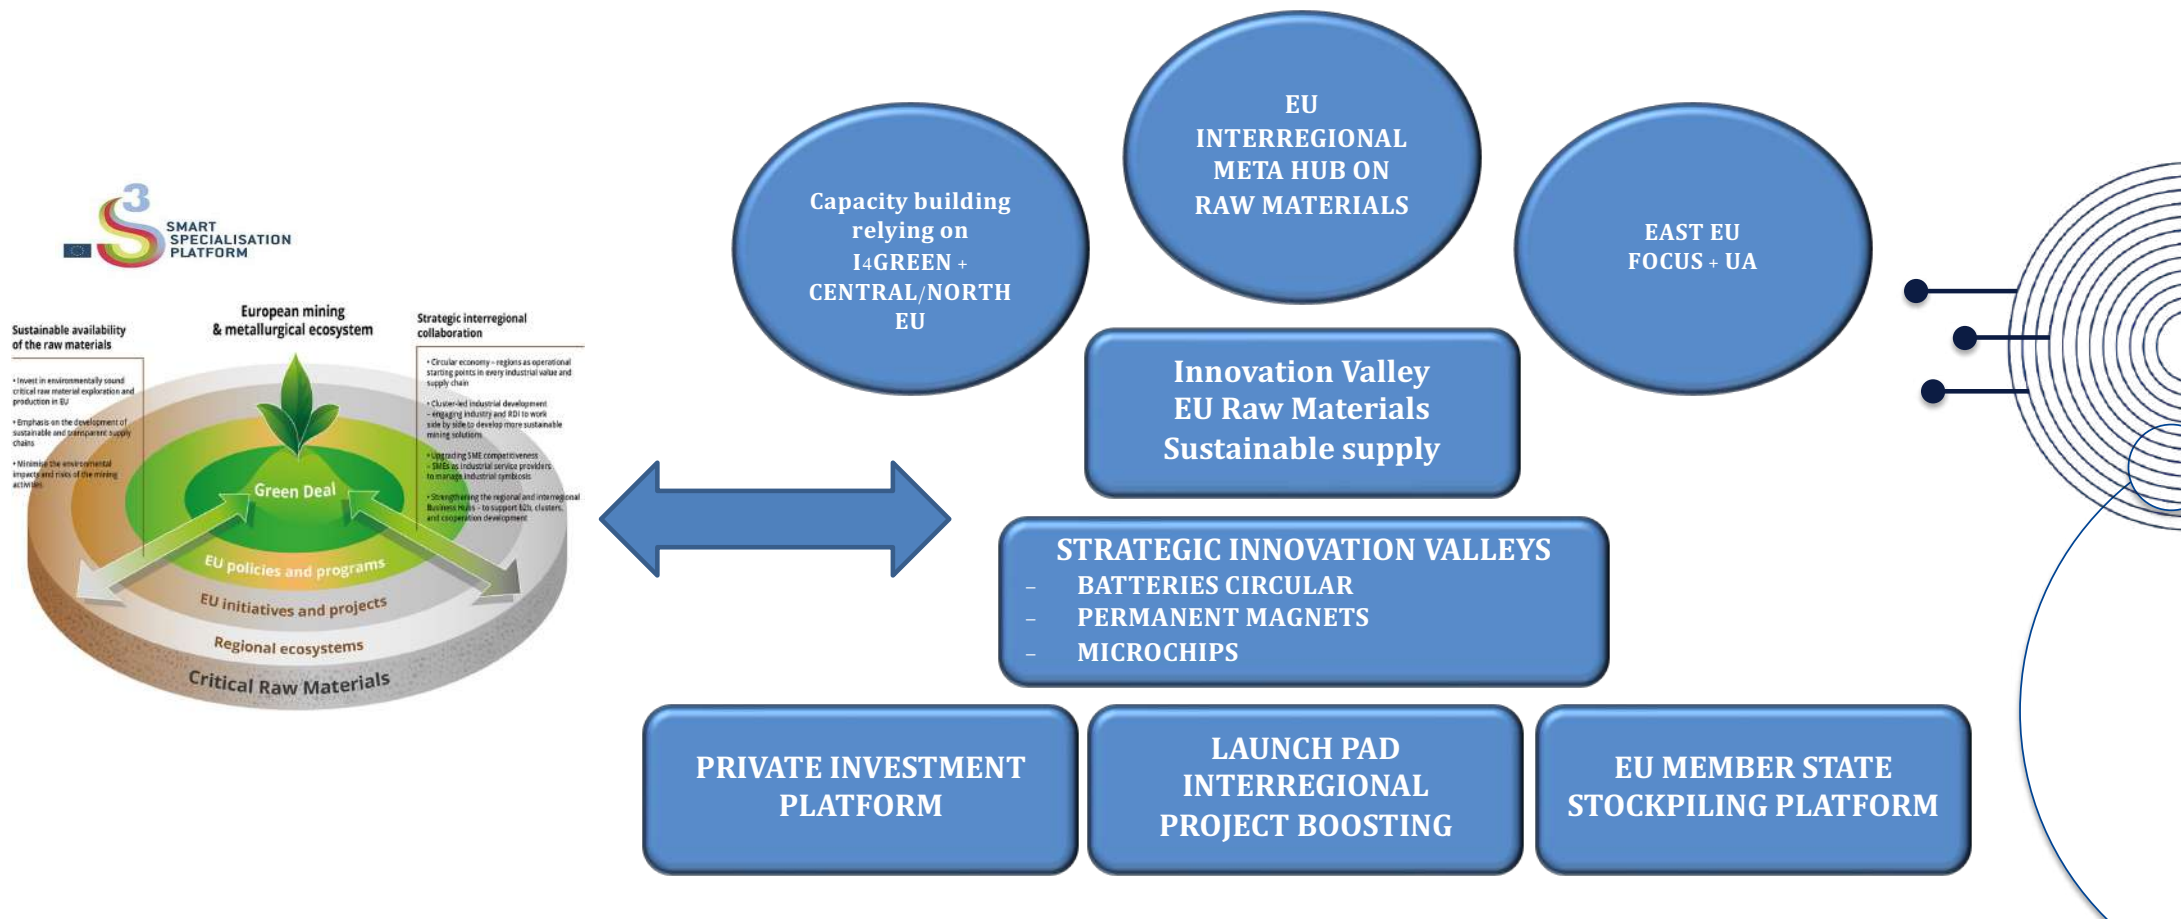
3 SMART SPECIALISATION PLATFORM

European mining & metallurgical ecosystem

Sustainable availability of the raw materials

• Invest in environmentally sound critical raw material exploration and production in EU

• Emphasis on the development of sustainable and transparent supply chains

• Minimise the environmental impacts and risks of the mining activities

Strategic interregional collaboration

• Circular economy – regions as operational starting points in every industrial value and supply chain

• Cluster-led industrial development – engaging industry and RDI to work side by side to develop more sustainable mining solutions

• Upgrading SME competitiveness – SMEs as industrial service providers to manage industrial symbiosis

• Strengthening the regional and interregional Business Hubs – to support B2B, clusters, and cooperation development

Green Deal

EU policies and programs

EU initiatives and projects

Regional ecosystems

Critical Raw Materials

Capacity building relying on I4GREEN + CENTRAL/NORTH EU

EU INTERREGIONAL META HUB ON RAW MATERIALS

EAST EU FOCUS + UA

Innovation Valley EU Raw Materials Sustainable supply

STRATEGIC INNOVATION VALLEYS
– BATTERIES CIRCULAR
– PERMANENT MAGNETS
– MICROCHIPS

PRIVATE INVESTMENT PLATFORM

LAUNCH PAD INTERREGIONAL PROJECT BOOSTING

EU MEMBER STATE STOCKPILING PLATFORM